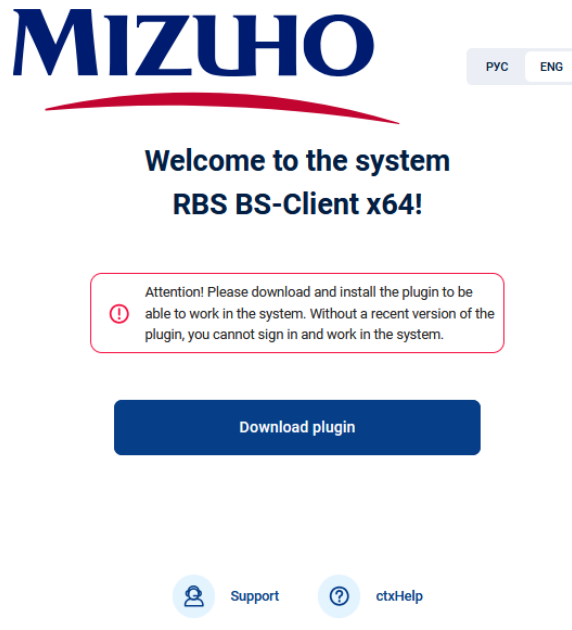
MIZUHO

РУС ENG

Welcome to the system
RBS BS-Client x64!

Attention! Please download and install the plugin to be able to work in the system. Without a recent version of the plugin, you cannot sign in and work in the system.

Download plugin

Support

ctxHelp